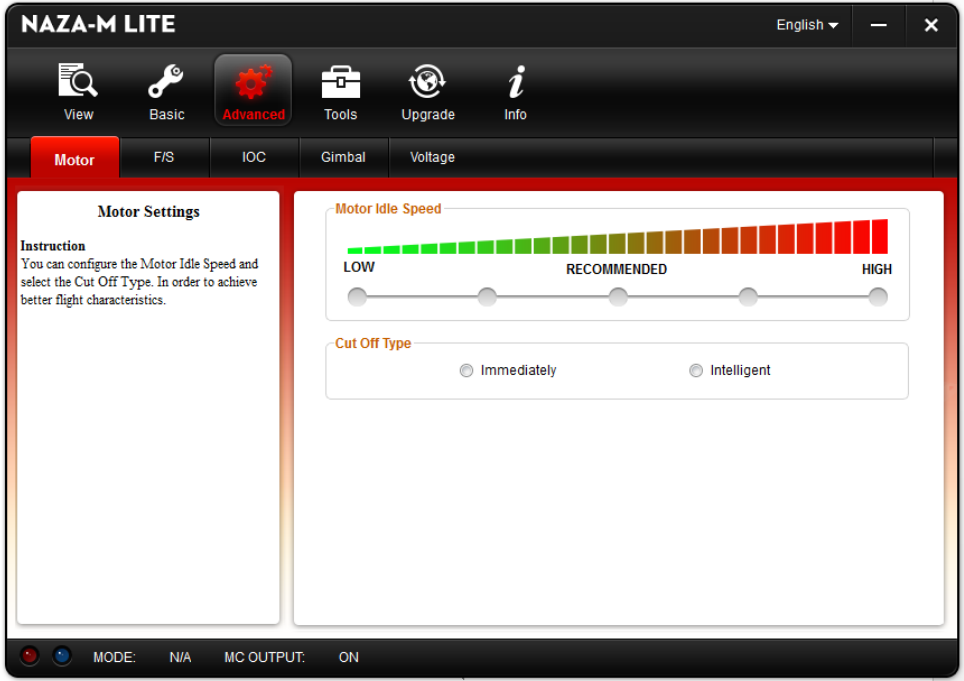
NAZA-M LITE

English

View
Basic
Advanced
Tools
Upgrade
Info

Motor
F/S
IOC
Gimbal
Voltage

Motor Settings

Instruction
You can configure the Motor Idle Speed and select the Cut Off Type. In order to achieve better flight characteristics.

Motor Idle Speed

LOW
RECOMMENDED
HIGH

Cut Off Type

Immediately
Intelligent

MODE: N/A MC OUTPUT: ON